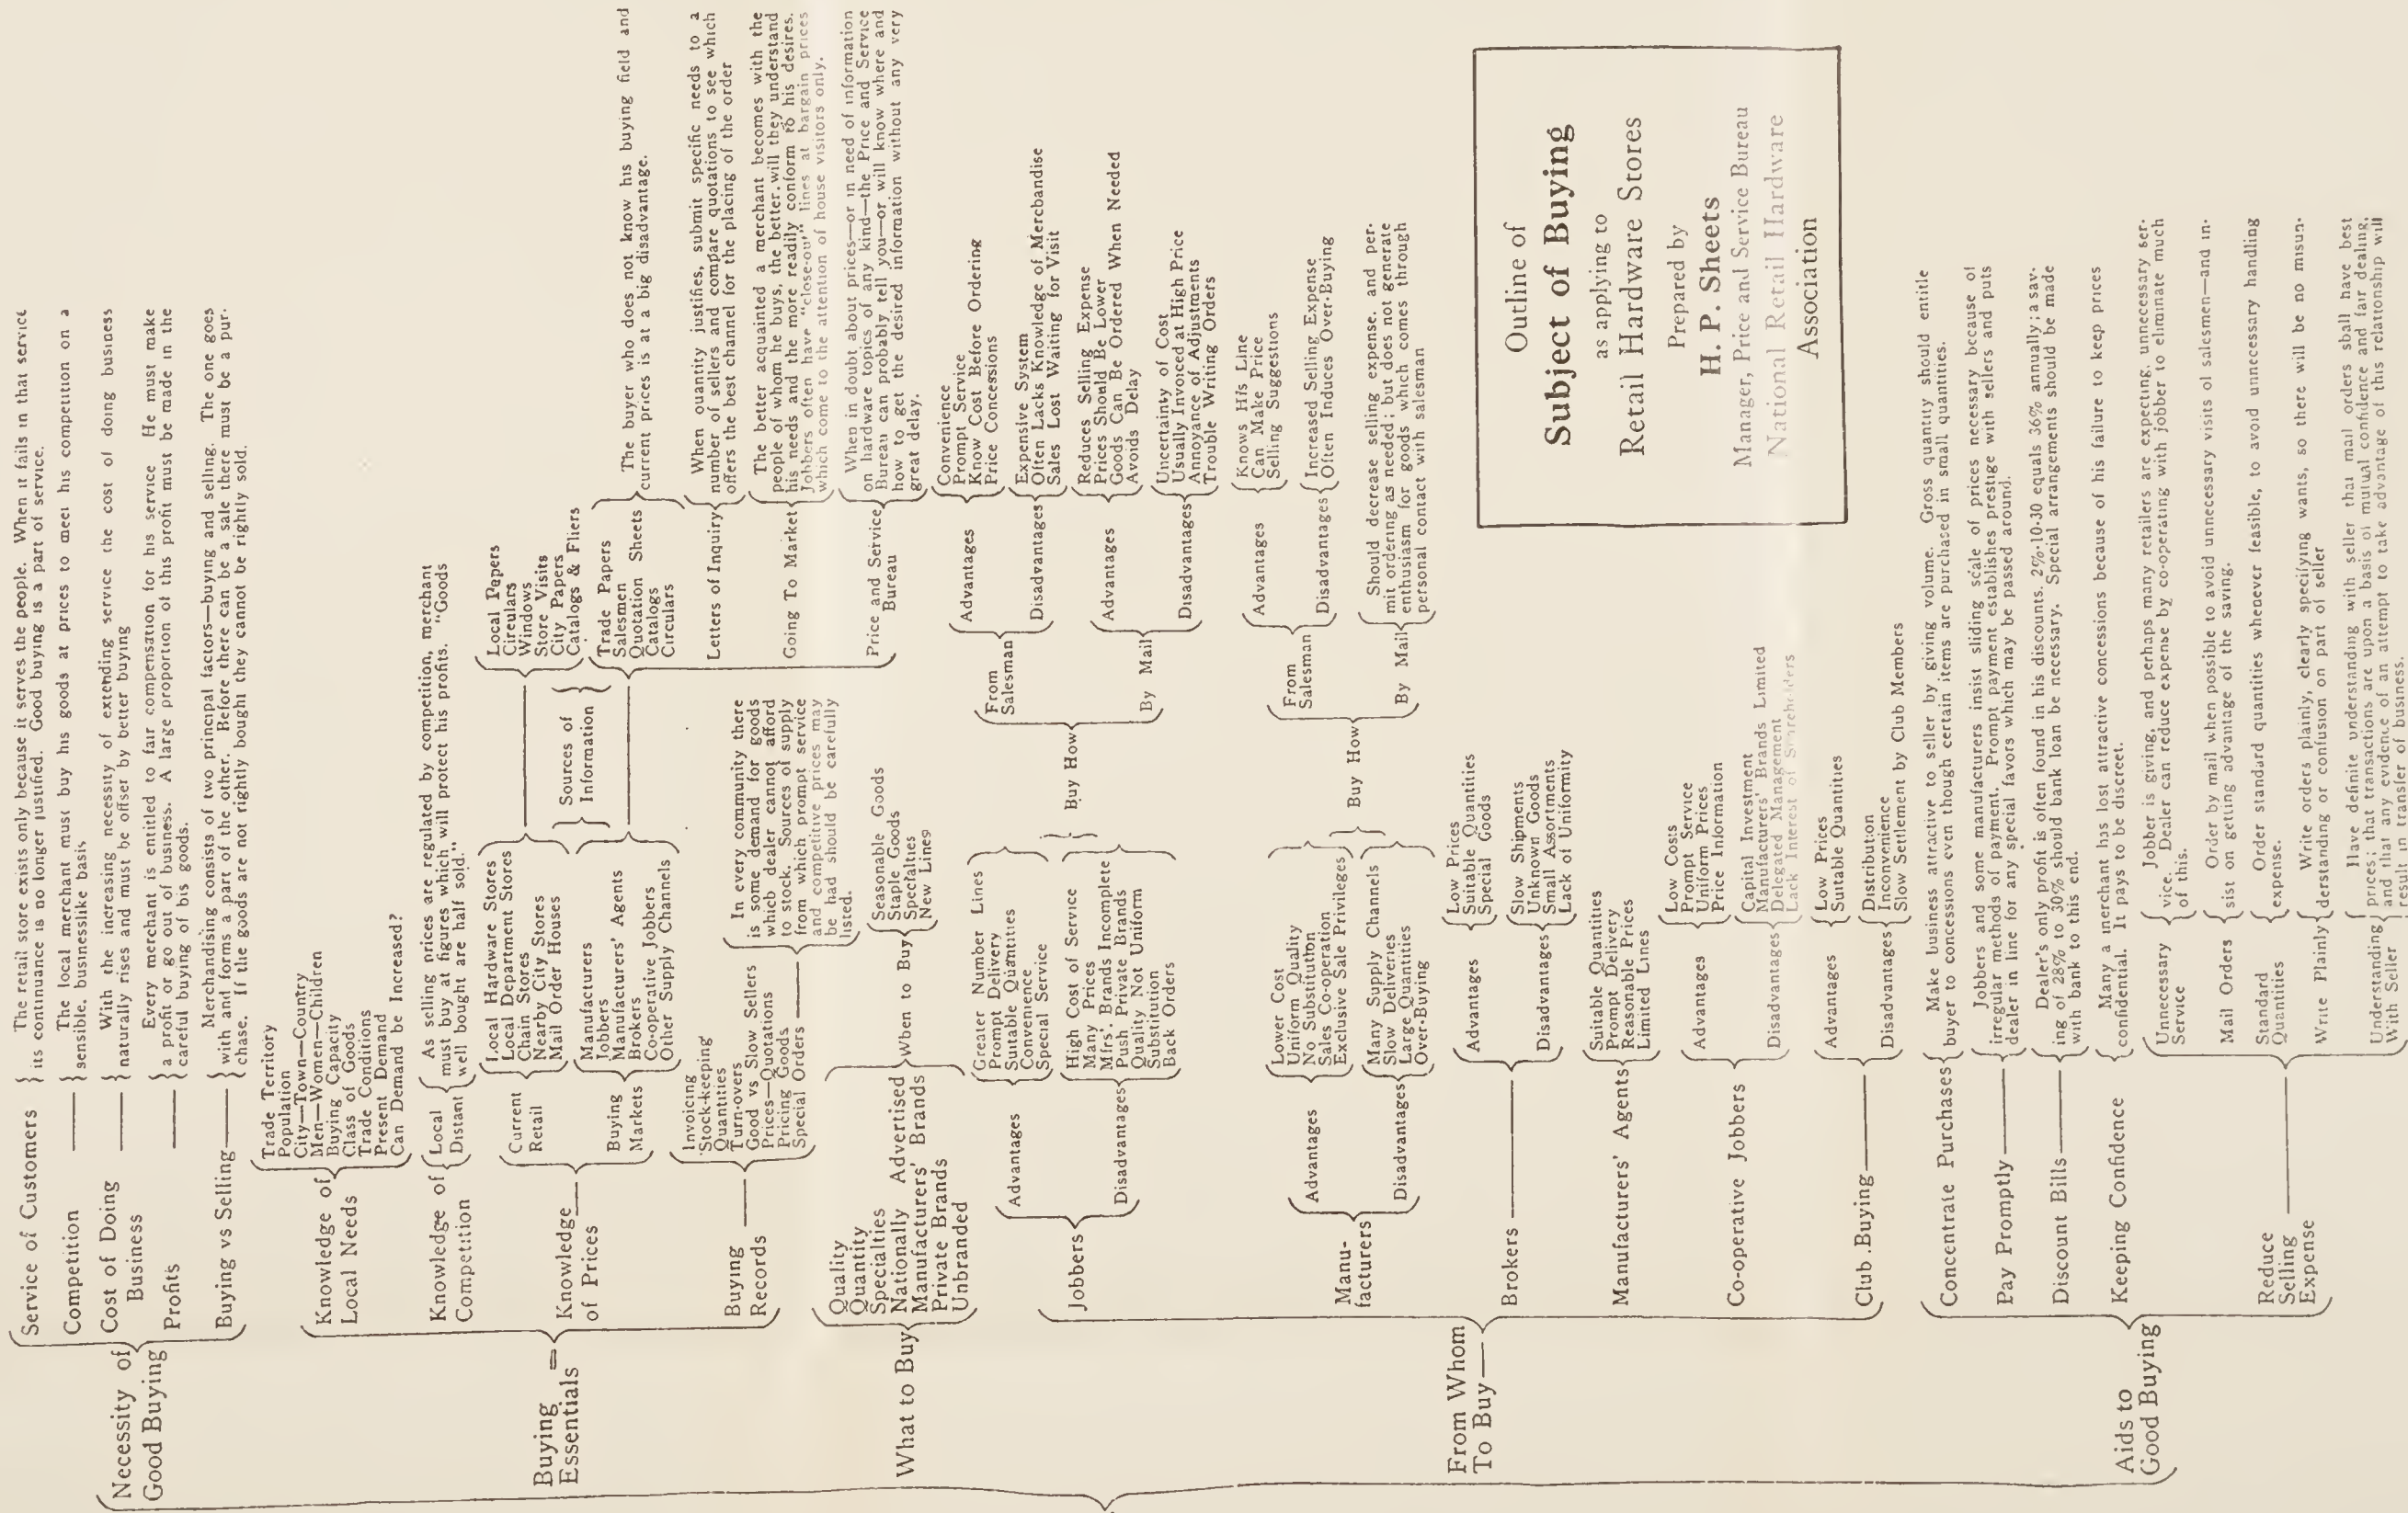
Outline of
Subject of Buying
as applying to
Retail Hardware Stores
Prepared by
H. P. Sheets
Manager, Price and Service Bureau
National Retail Hardware Association

Necessity of Good Buying

Service of Customers — The retail store exists only because it serves the people. When it fails in that service its continuance is no longer justified. Good buying is a part of service.

Competition — The local merchant must buy his goods at prices to meet his competition on a sensible, businesslike basis.

Cost of Doing Business — With the increasing necessity of extending service the cost of doing business naturally rises and must be offset by better buying.

Profits — Every merchant is entitled to fair compensation for his service. He must make a profit or go out of business. A large proportion of this profit must be made in the careful buying of his goods.

Buying vs Selling — Merchandising consists of two principal factors—buying and selling. The one goes with and forms a part of the other. Before there can be a sale there must be a purchase. If the goods are not rightly bought they cannot be rightly sold.

Buying Essentials

Knowledge of Local Needs: Trade Territory, Population, City—Town—Country, Men—Women—Children, Buying Capacity, Class of Goods, Trade Conditions, Present Demand, Can Demand be Increased?

Knowledge of Competition: Local, Distant — As selling prices are regulated by competition, merchant must buy at figures which will protect his profits. "Goods well bought are half sold."

Knowledge of Prices
Current Retail: Local Hardware Stores, Local Department Stores, Chain Stores, Nearby City Stores, Mail Order Houses — Local Papers, Circulars, Windows, Store Visits, City Papers, Catalogs & Fliers
Buying Markets: Manufacturers, Jobbers, Manufacturers' Agents, Brokers, Co-operative Jobbers, Other Supply Channels — Trade Papers, Salesmen, Quotation Sheets, Catalogs, Circulars
Sources of Information:
Trade Papers — The buyer who does not know his buying field and current prices is at a big disadvantage.
Letters of Inquiry — When quantity justifies, submit specific needs to a number of sellers and compare quotations to see which offers the best channel for the placing of the order.
Going To Market — The better acquainted a merchant becomes with the people of whom he buys, the better will they understand his needs and the more readily conform to his desires. Jobbers often have "close-out" lines at bargain prices which come to the attention of house visitors only.
Price and Service Bureau — When in doubt about prices—or in need of information on hardware topics of any kind—the Price and Service Bureau can probably tell you—or will know where and how to get the desired information without any very great delay.

Buying Records: Invoicing, Stock-keeping, Quantities, Turn-overs, Good vs Slow Sellers, Prices—Quotations, Pricing Goods, Special Orders — In every community there is some demand for goods which dealer cannot afford to stock. Sources of supply from which prompt service and competitive prices may be had should be carefully listed.

What to Buy: Quality, Quantity, Specialties, Nationally Advertised Brands, Manufacturers' Brands, Private Brands, Unbranded
When to Buy: Seasonable Goods, Staple Goods, Specialties, New Lines

From Whom To Buy

Jobbers
Advantages: Greater Number Lines, Prompt Delivery, Suitable Quantities, Convenience, Special Service
Disadvantages: High Cost of Service, Many Prices, Mfrs. Brands Incomplete, Push Private Brands, Quality Not Uniform, Substitution, Back Orders
Buy How
From Salesman — Advantages: Convenience, Prompt Service, Know Cost Before Ordering, Price Concessions. Disadvantages: Expensive System, Often Lacks Knowledge of Merchandise, Sales Lost Waiting for Visit
By Mail — Advantages: Reduces Selling Expense, Prices Should Be Lower, Goods Can Be Ordered When Needed, Avoids Delay. Disadvantages: Uncertainty of Cost, Usually Invoiced at High Price, Annoyance of Adjustments, Trouble Writing Orders

Manufacturers
Advantages: Lower Cost, Uniform Quality, No Substitution, Sales Co-operation, Exclusive Sale Privileges
Disadvantages: Many Supply Channels, Slow Deliveries, Large Quantities, Over-Buying
Buy How
From Salesman — Advantages: Knows His Line, Can Make Price, Selling Suggestions. Disadvantages: Increased Selling Expense, Often Induces Over-Buying
By Mail — Should decrease selling expense, and permit ordering as needed; but does not generate enthusiasm for goods which comes through personal contact with salesman

Brokers — Advantages: Low Prices, Suitable Quantities, Special Goods. Disadvantages: Slow Shipments, Unknown Goods, Small Assortments, Lack of Uniformity

Manufacturers' Agents: Suitable Quantities, Prompt Delivery, Reasonable Prices, Limited Lines

Co-operative Jobbers — Advantages: Low Costs, Prompt Service, Uniform Prices, Price Information. Disadvantages: Capital Investment, Manufacturers' Brands Limited, Delegated Management, Lack Interest of Shareholders

Club Buying — Advantages: Low Prices, Suitable Quantities. Disadvantages: Distribution, Inconvenience, Slow Settlement by Club Members

Aids to Good Buying

Concentrate Purchases — Make business attractive to seller by giving volume. Gross quantity should entitle buyer to concessions even though certain items are purchased in small quantities.

Pay Promptly — Jobbers and some manufacturers insist sliding scale of prices necessary because of irregular methods of payment. Prompt payment establishes prestige with sellers and puts dealer in line for any special favors which may be passed around.

Discount Bills — Dealer's only profit is often found in his discounts. 2%-10-30 equals 36% annually; a saving of 28% to 30% should bank loan be necessary. Special arrangements should be made with bank to this end.

Keeping Confidence — Many a merchant has lost attractive concessions because of his failure to keep prices confidential. It pays to be discreet.

Reduce Selling Expense
Unnecessary Service — Jobber is giving, and perhaps many retailers are expecting, unnecessary service. Dealer can reduce expense by co-operating with jobber to eliminate much of this.
Mail Orders — Order by mail when possible to avoid unnecessary visits of salesmen—and insist on getting advantage of the saving.
Standard Quantities — Order standard quantities whenever feasible, to avoid unnecessary handling expense.
Write Plainly — Write orders plainly, clearly specifying wants, so there will be no misunderstanding or confusion on part of seller
Understanding With Seller — Have definite understanding with seller that mail orders shall have best prices; that transactions are upon a basis of mutual confidence and fair dealing, and that any evidence of an attempt to take advantage of this relationship will result in transfer of business.